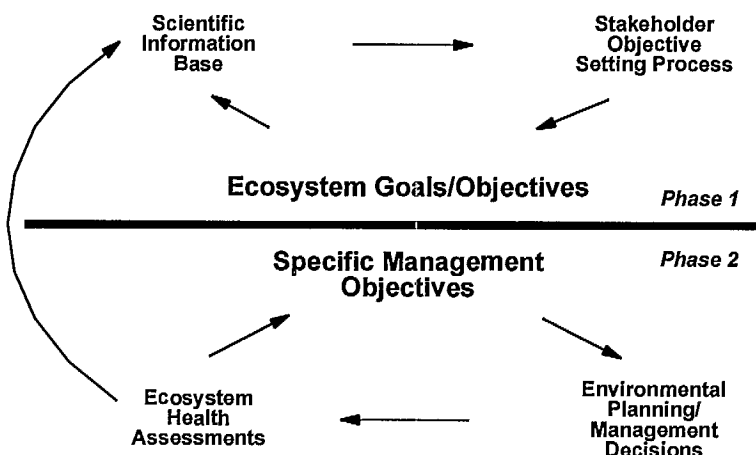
Scientific Information Base

Stakeholder Objective Setting Process

Ecosystem Goals/Objectives

Phase 1

Phase 2

Specific Management Objectives

Ecosystem Health Assessments

Environmental Planning/ Management Decisions